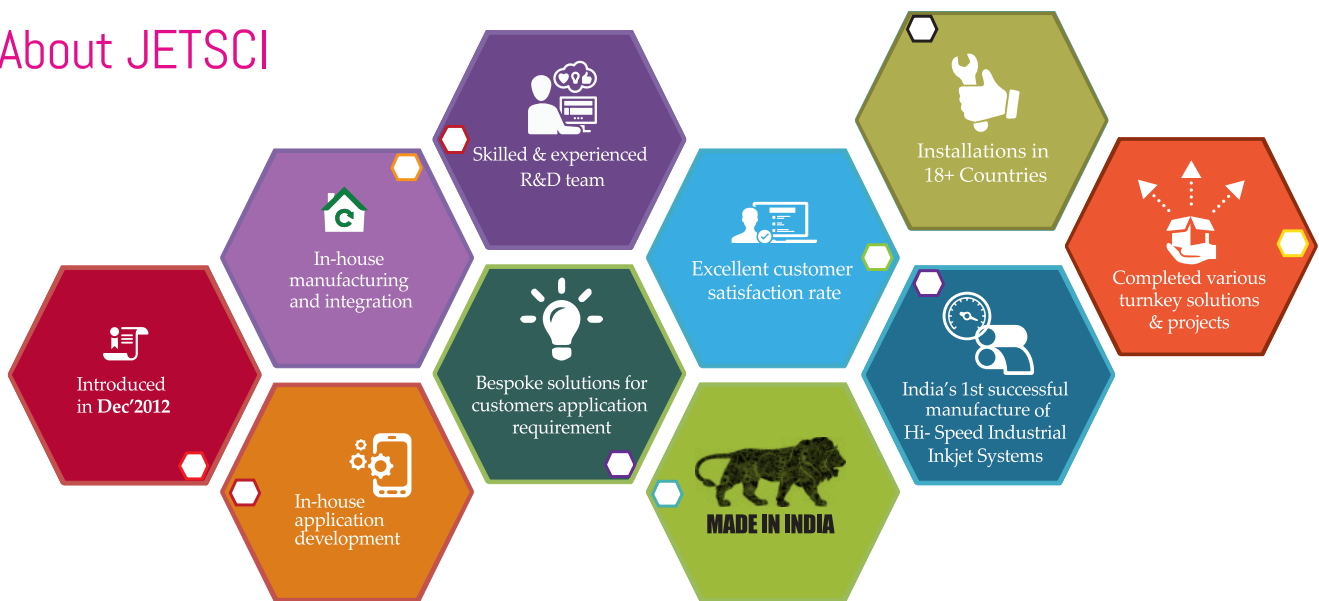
About JETSCI

Introduced in Dec'2012

In-house manufacturing and integration

In-house application development

Skilled & experienced R&D team

Bespoke solutions for customers application requirement

Excellent customer satisfaction rate

MADE IN INDIA

Installations in 18+ Countries

India's 1st successful manufacture of Hi- Speed Industrial Inkjet Systems

Completed various turnkey solutions & projects